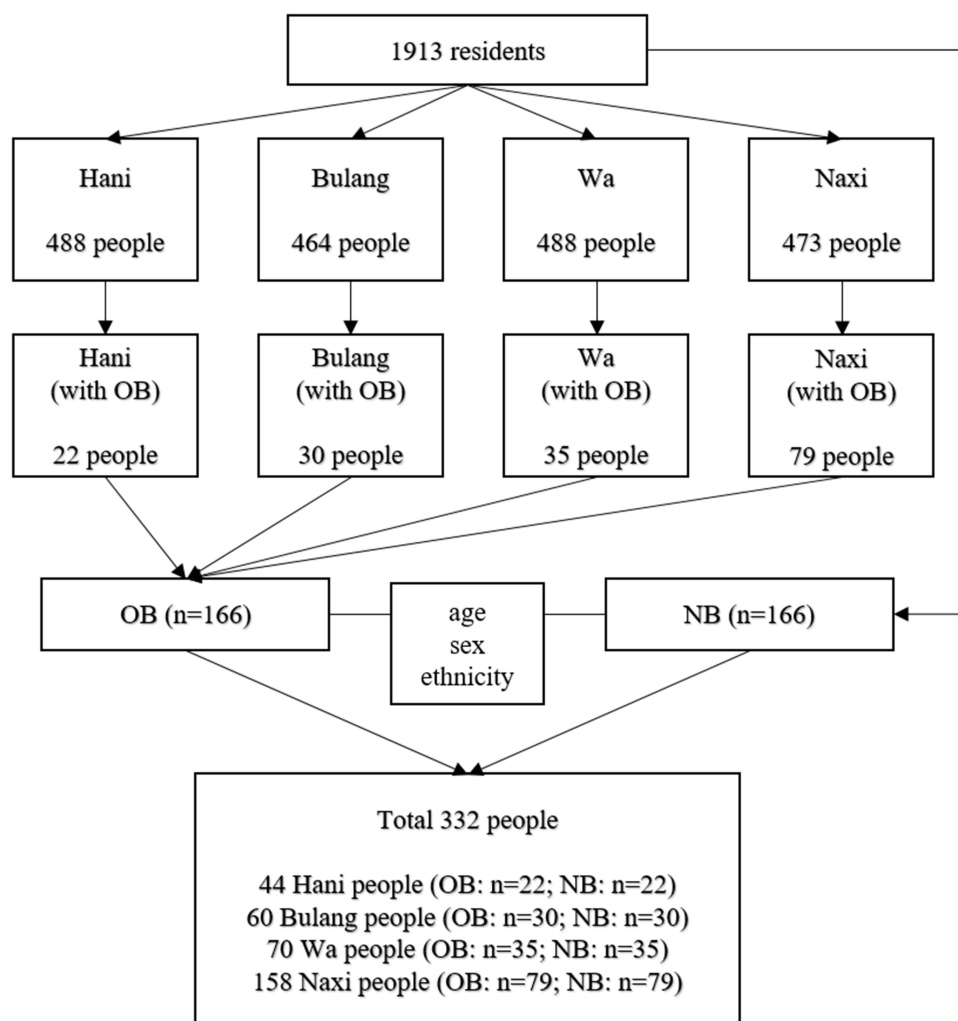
1913 residents

Hani

488 people

Bulang

464 people

Wa

488 people

Naxi

473 people

Hani
(with OB)

22 people

Bulang
(with OB)

30 people

Wa
(with OB)

35 people

Naxi
(with OB)

79 people

OB (n=166)

age
sex
ethnicity

NB (n=166)

Total 332 people

44 Hani people (OB: n=22; NB: n=22)
60 Bulang people (OB: n=30; NB: n=30)
70 Wa people (OB: n=35; NB: n=35)
158 Naxi people (OB: n=79; NB: n=79)